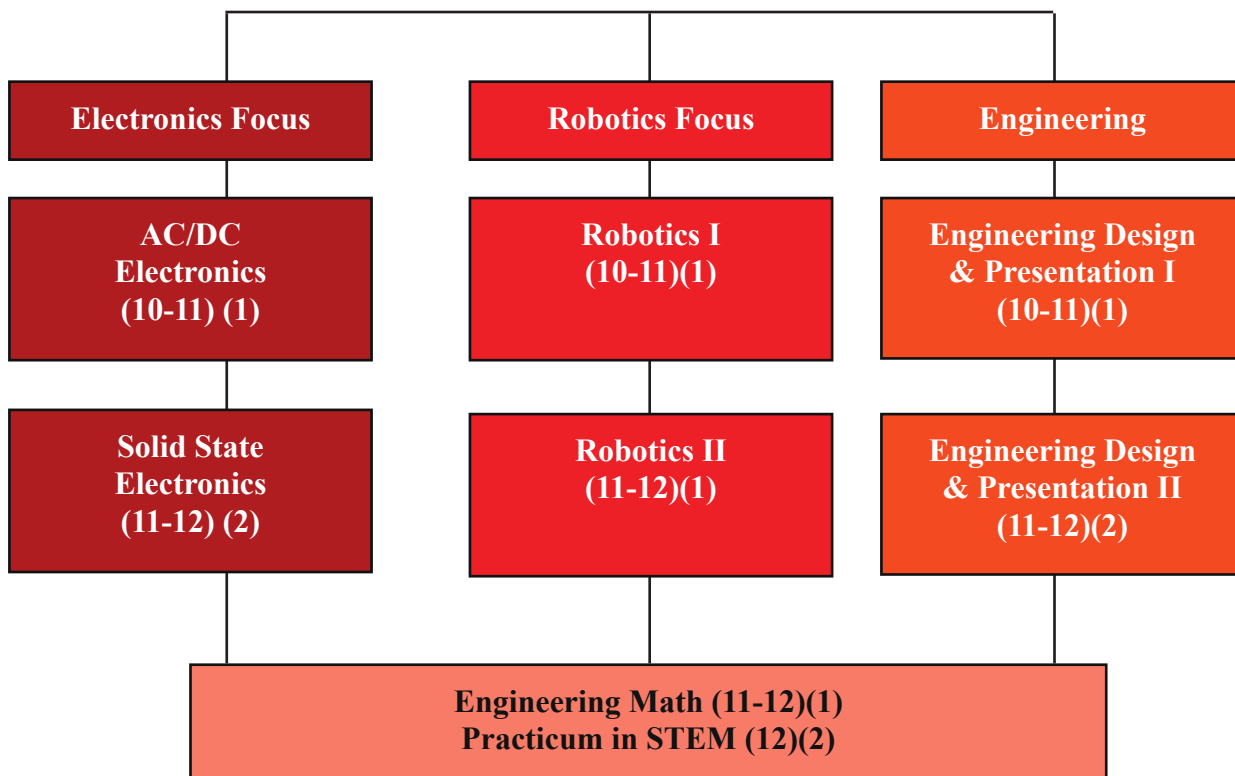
Electronics Focus

Robotics Focus

Engineering

AC/DC Electronics (10-11) (1)

Robotics I (10-11)(1)

Engineering Design & Presentation I (10-11)(1)

Solid State Electronics (11-12) (2)

Robotics II (11-12)(1)

Engineering Design & Presentation II (11-12)(2)

Engineering Math (11-12)(1)
Practicum in STEM (12)(2)